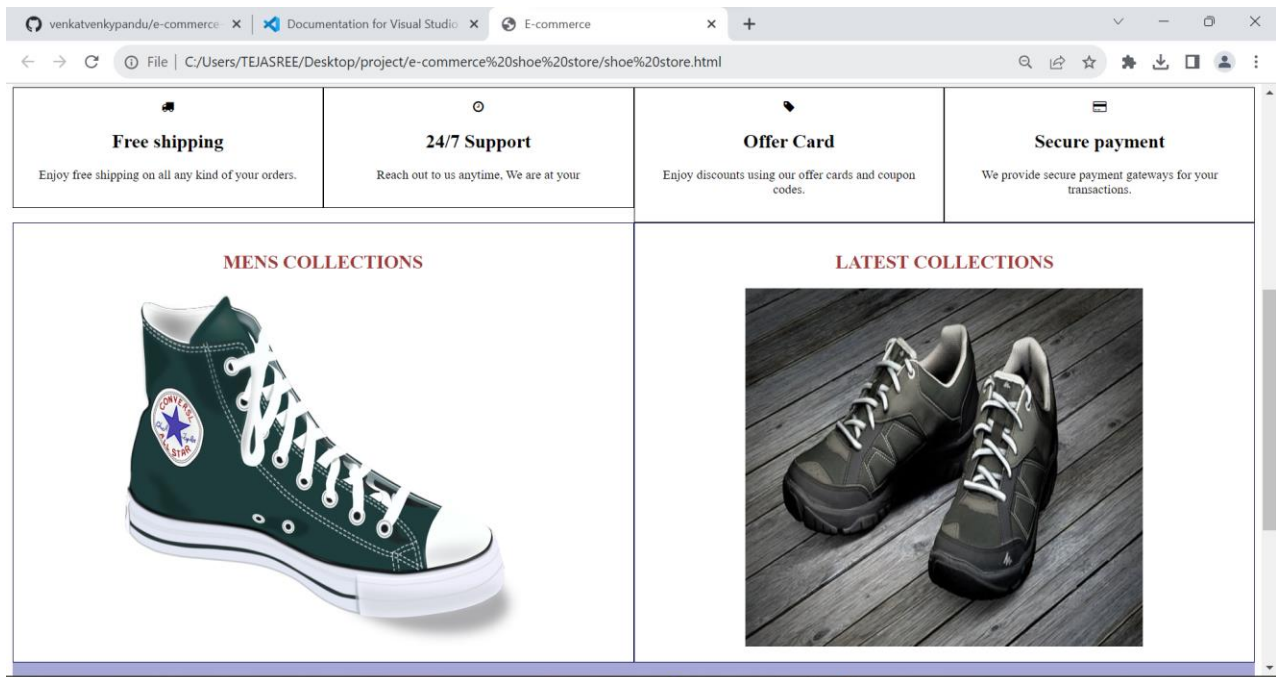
venkatvenkypandu/e-commerce ×
Documentation for Visual Studio ×
E-commerce ×
+

File | C:/Users/TEJASREE/Desktop/project/e-commerce%20shoe%20store/shoe%20store.html

Free shipping

Enjoy free shipping on all any kind of your orders.

24/7 Support

Reach out to us anytime, We are at your

Offer Card

Enjoy discounts using our offer cards and coupon codes.

Secure payment

We provide secure payment gateways for your transactions.

MENS COLLECTIONS

CONVERSE ALL STAR

LATEST COLLECTIONS